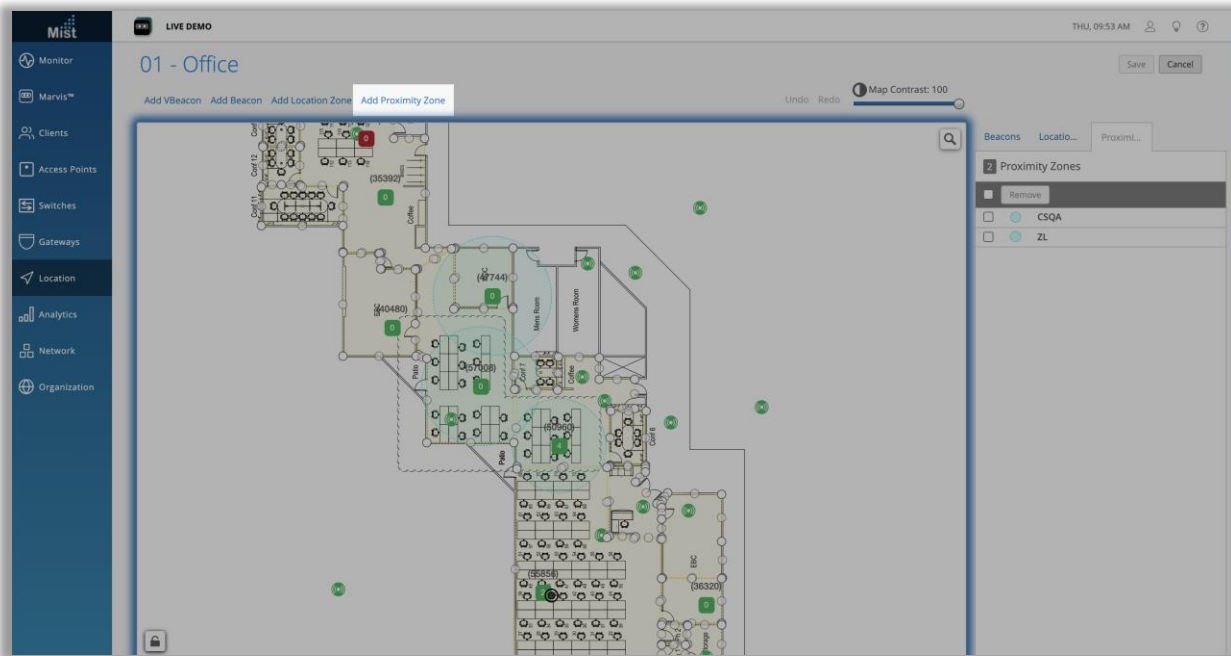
Mist

LIVE DEMO

THU, 09:53 AM

Monitor
Marvis™
Clients
Access Points
Switches
Gateways
Location
Analytics
Network
Organization

01 - Office

Save Cancel

Add VBeacon Add Beacon Add Location Zone Add Proximity Zone

Undo Redo Map Contrast: 100

Beacons Locatio... Proximi...

2 Proximity Zones

Remove

CSQA
ZL

Conf 12
Conf 11
0
(35392)
0
Coffee
(47744)
0
Mens Room
Womens Room
(40480)
0
Patio
(57008)
0
Conf 7
Coffee
(60960)
0
Conf 6
Patio
EBC
(36320)
0
(55656)
0